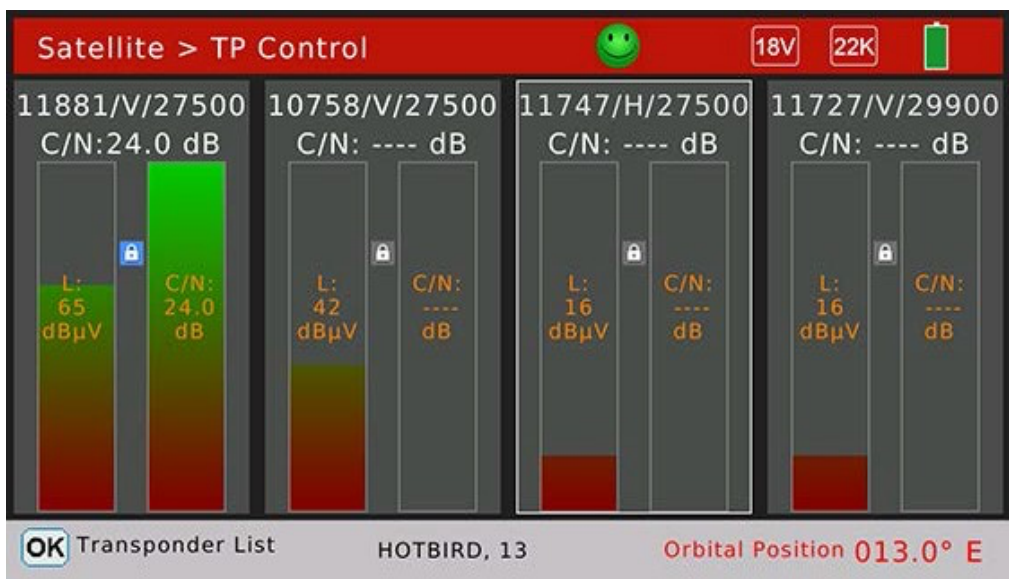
Satellite > TP Control

18V 22K

11881/V/27500
C/N:24.0 dB
L: 65 dBµV
C/N: 24.0 dB

10758/V/27500
C/N: ---- dB
L: 42 dBµV
C/N: ---- dB

11747/H/27500
C/N: ---- dB
L: 16 dBµV
C/N: ---- dB

11727/V/29900
C/N: ---- dB
L: 16 dBµV
C/N: ---- dB

OK Transponder List

HOTBIRD, 13

Orbital Position 013.0° E